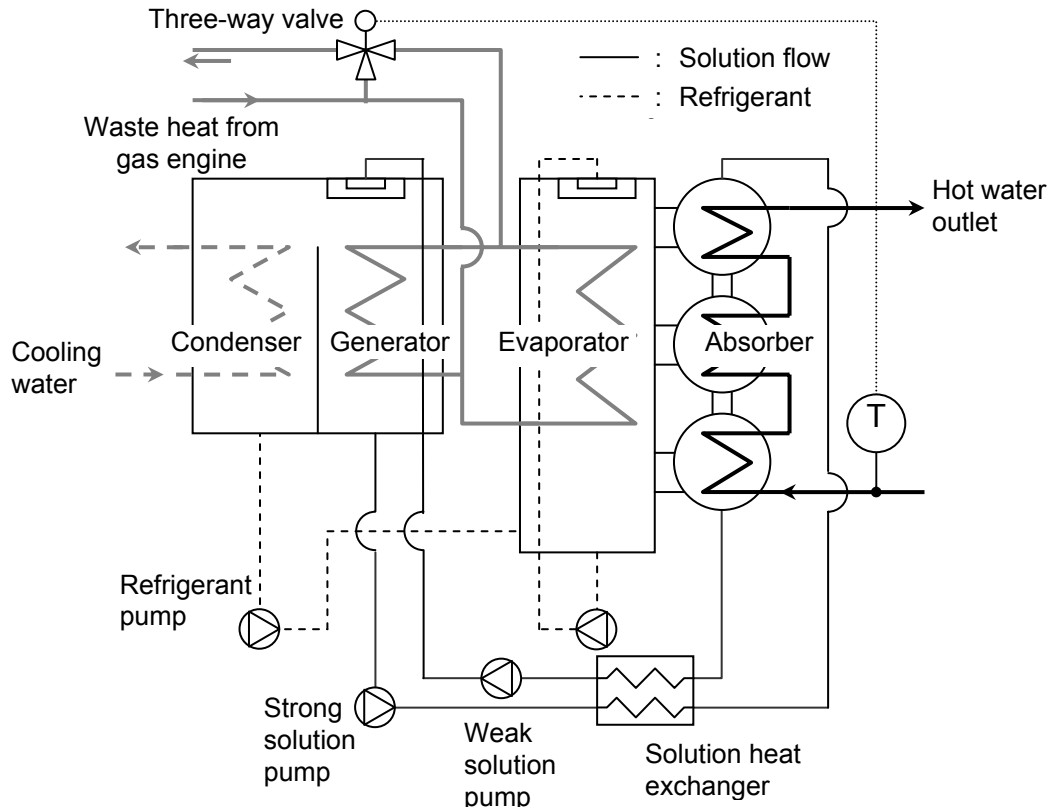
Three-way valve

: Solution flow
: Refrigerant

Waste heat from gas engine

Hot water outlet

Condenser
Generator
Evaporator
Absorber

Cooling water

T

Refrigerant pump

Strong solution pump

Weak solution pump

Solution heat exchanger